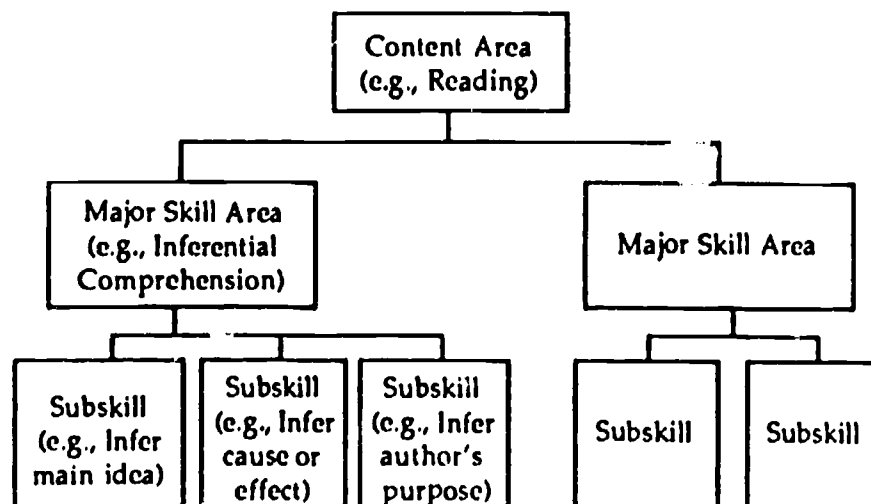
Content Area (e.g., Reading)

Major Skill Area (e.g., Inferential Comprehension)

Major Skill Area

Subskill (e.g., Infer main idea)

Subskill (e.g., Infer cause or effect)

Subskill (e.g., Infer author's purpose)

Subskill

Subskill